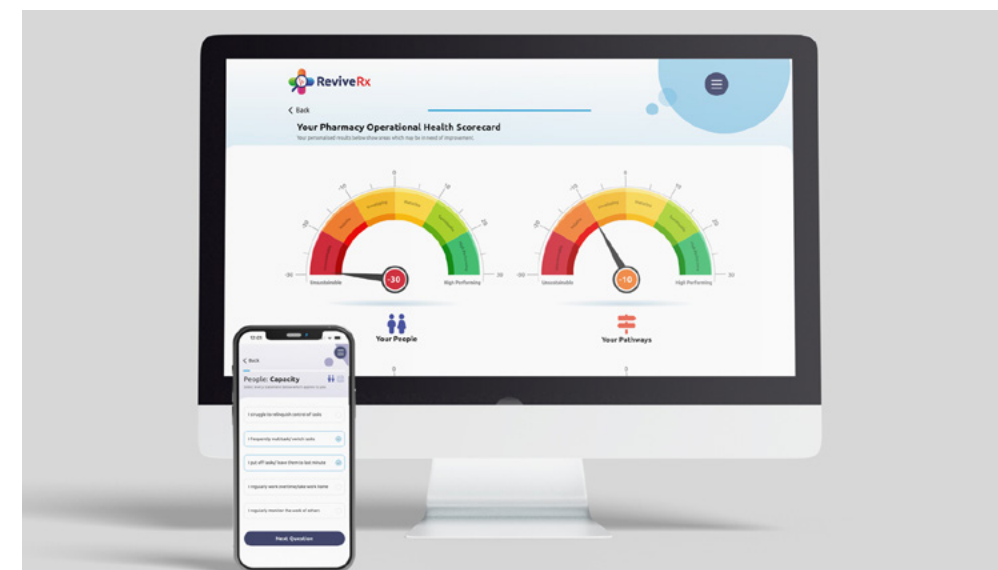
ReviveRx

< Back

Your Pharmacy Operational Health Scorecard

Your personalised results below show areas which may be in need of improvement.

-30

Unsustainable

High Performing

Your People

-10

Unsustainable

High Performing

Your Pathways

< Back

People: Capacity

I struggle to relinquish control of tasks

I frequently multitask/switch tasks

I put off tasks/leave them to last minute

I regularly work overtime/take work home

I regularly monitor the work of others

Next Question